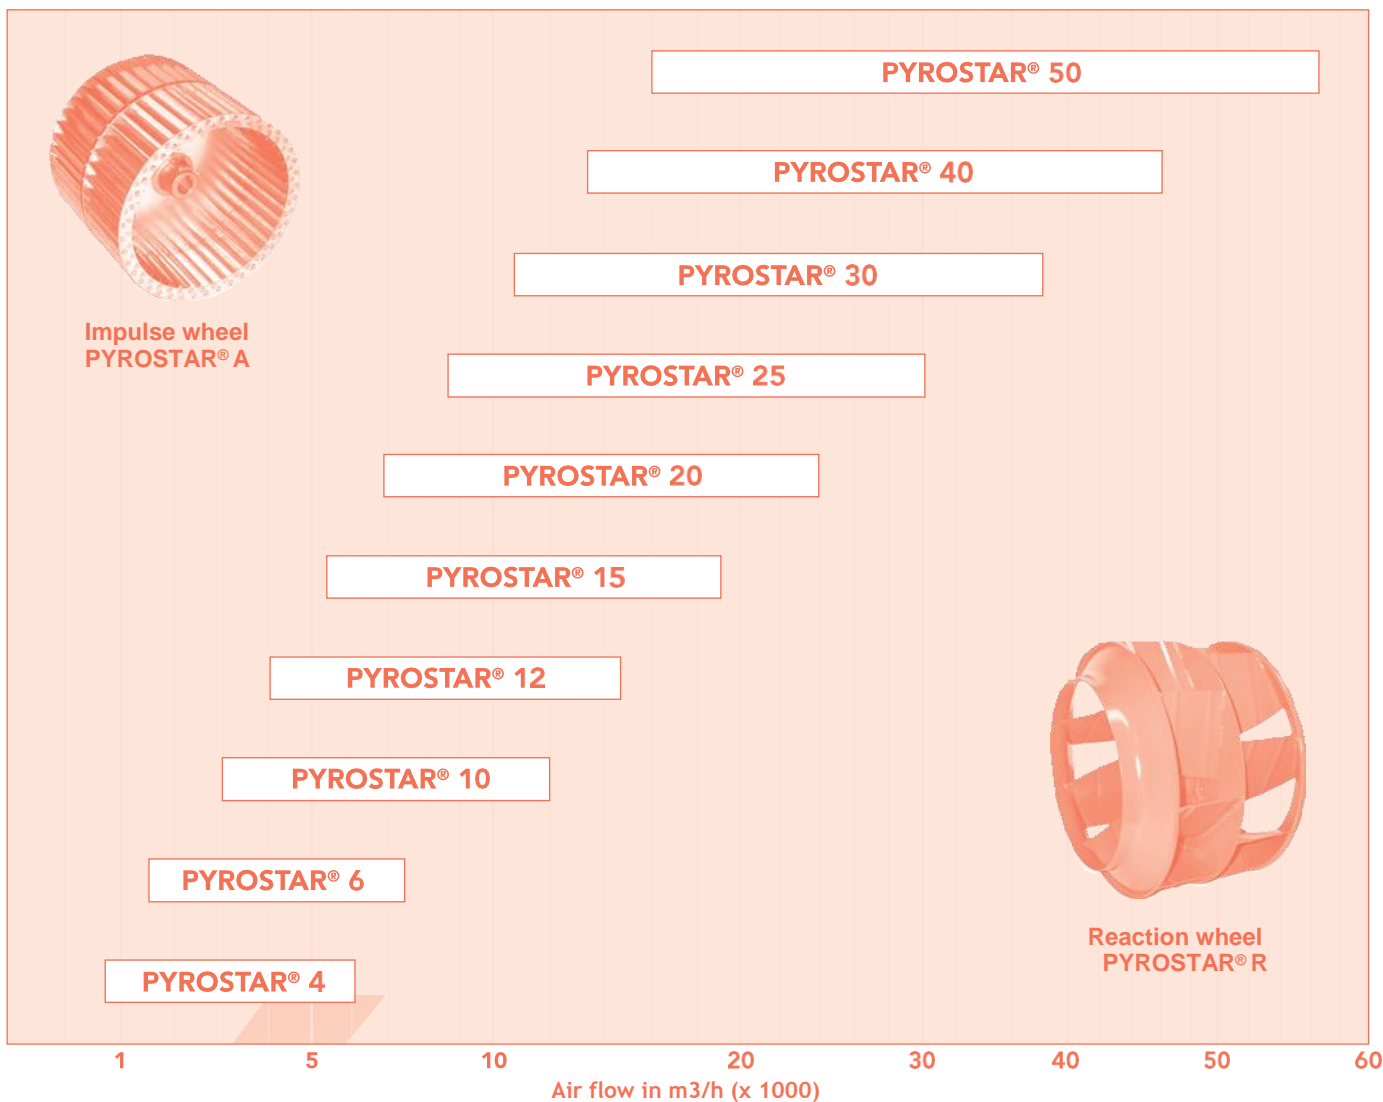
PYROSTAR® 50

PYROSTAR® 40

PYROSTAR® 30

PYROSTAR® 25

PYROSTAR® 20

PYROSTAR® 15

PYROSTAR® 12

PYROSTAR® 10

PYROSTAR® 6

PYROSTAR® 4

Impulse wheel
PYROSTAR® A

Reaction wheel
PYROSTAR® R

1 5 10 20 30 40 50 60

Air flow in m3/h (x 1000)